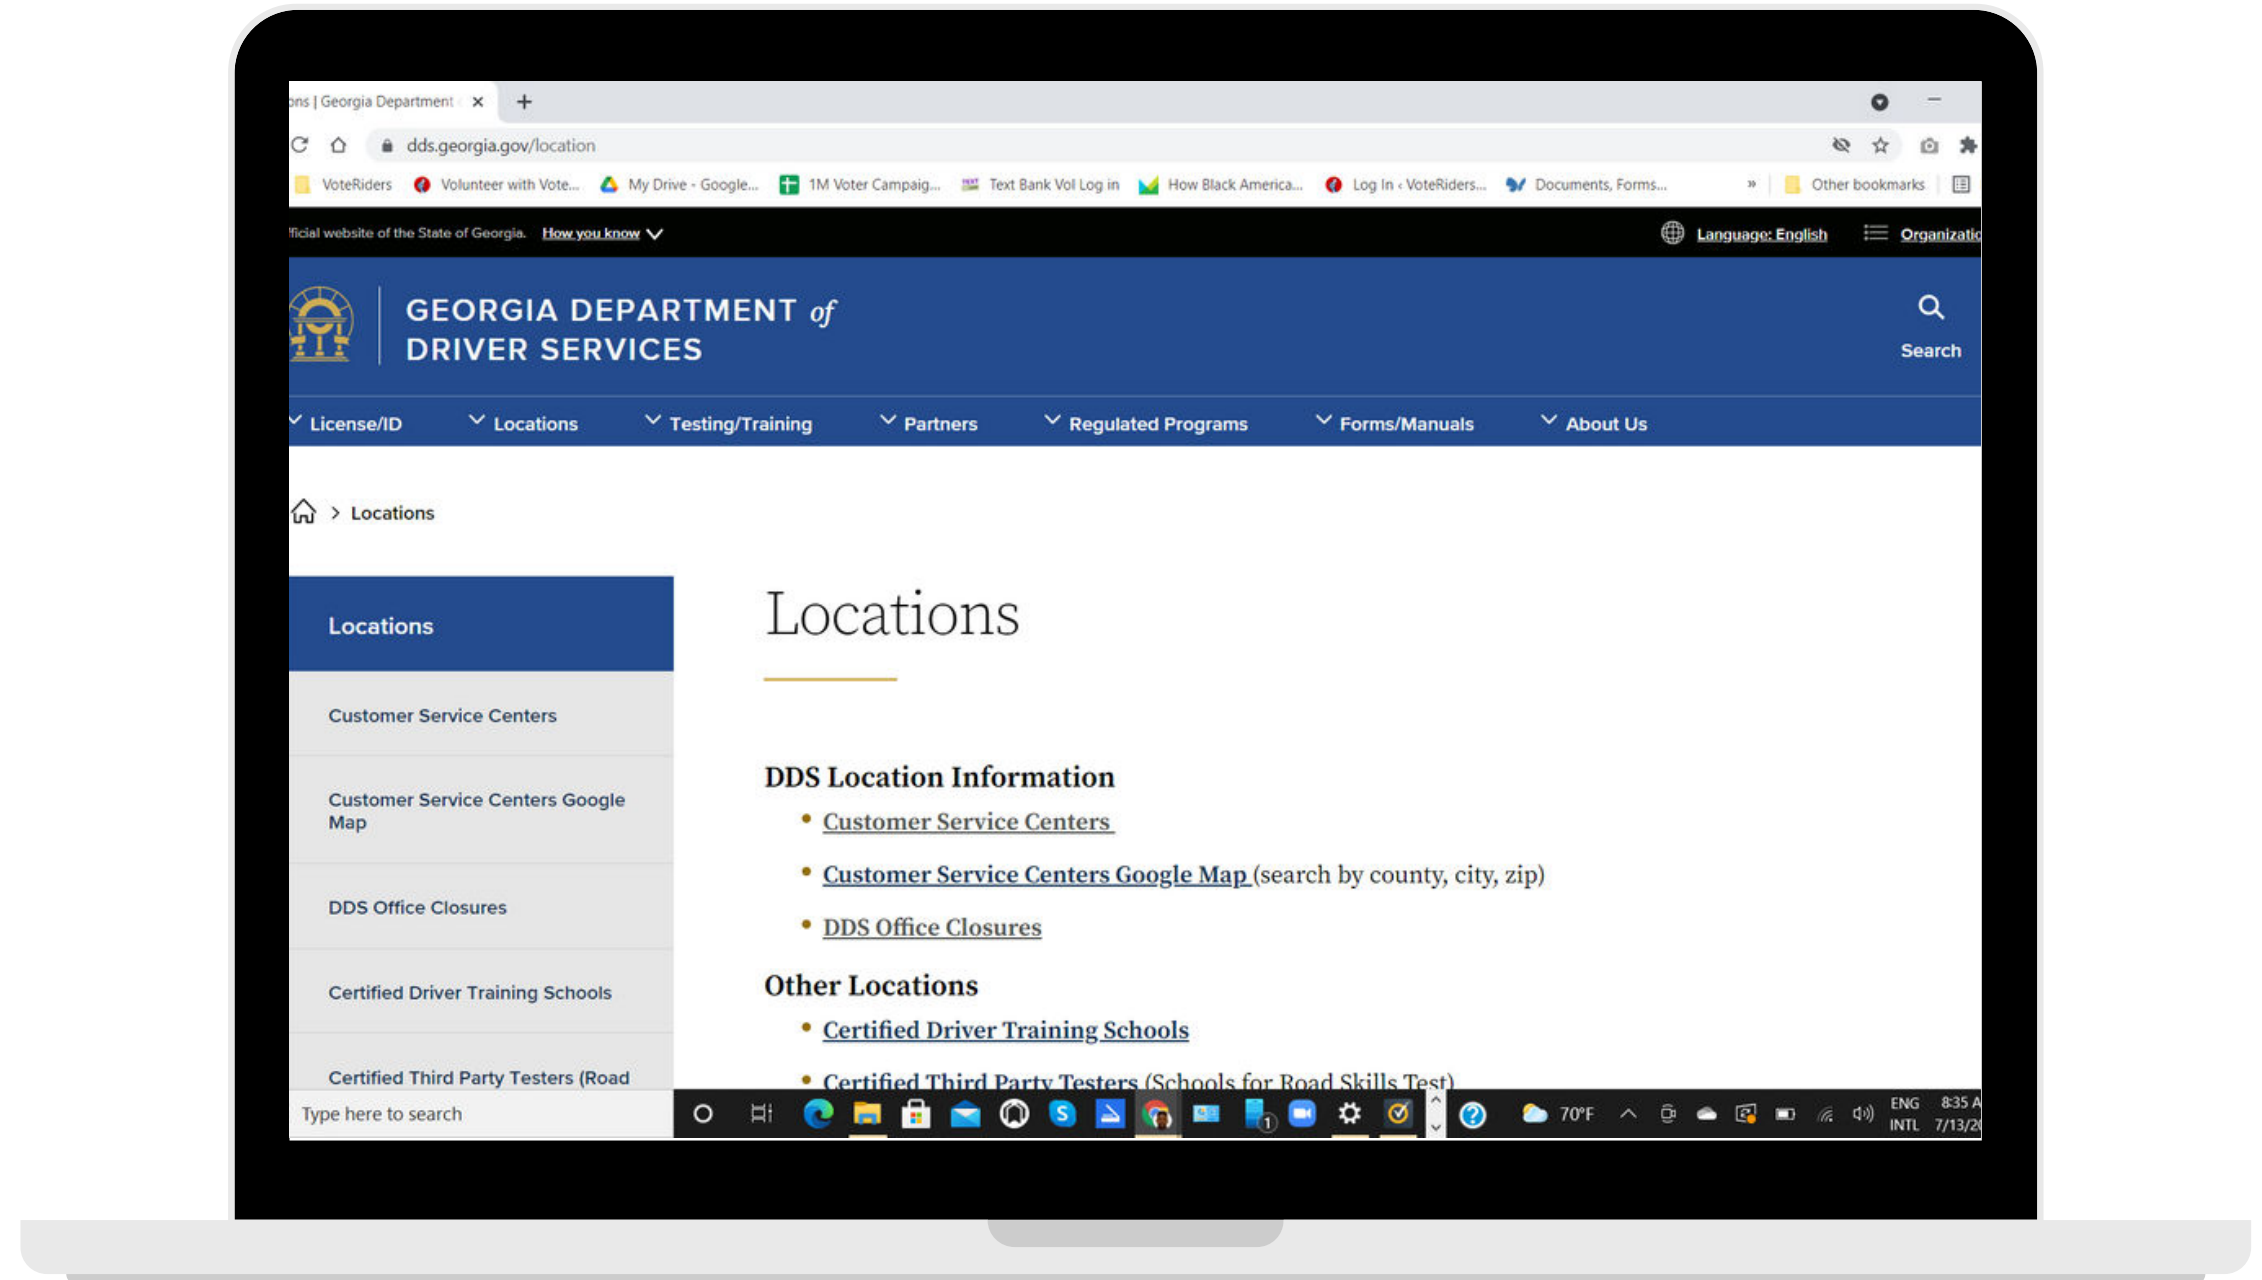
ons | Georgia Department ×

dds.georgia.gov/location

VoteRiders Volunteer with Vote... My Drive - Google... 1M Voter Campaig... Text Bank Vol Log in How Black America... Log In ‹ VoteRiders... Documents, Forms... » Other bookmarks

fficial website of the State of Georgia. How you know

Language: English Organizatio

GEORGIA DEPARTMENT of DRIVER SERVICES

Search

License/ID Locations Testing/Training Partners Regulated Programs Forms/Manuals About Us

> Locations

Locations

Customer Service Centers

Customer Service Centers Google Map

DDS Office Closures

Certified Driver Training Schools

Certified Third Party Testers (Road

Locations

DDS Location Information

- Customer Service Centers
- Customer Service Centers Google Map (search by county, city, zip)
- DDS Office Closures

Other Locations

- Certified Driver Training Schools
- Certified Third Party Testers (Schools for Road Skills Test)

Type here to search

70°F ENG INTL 8:35 A 7/13/2